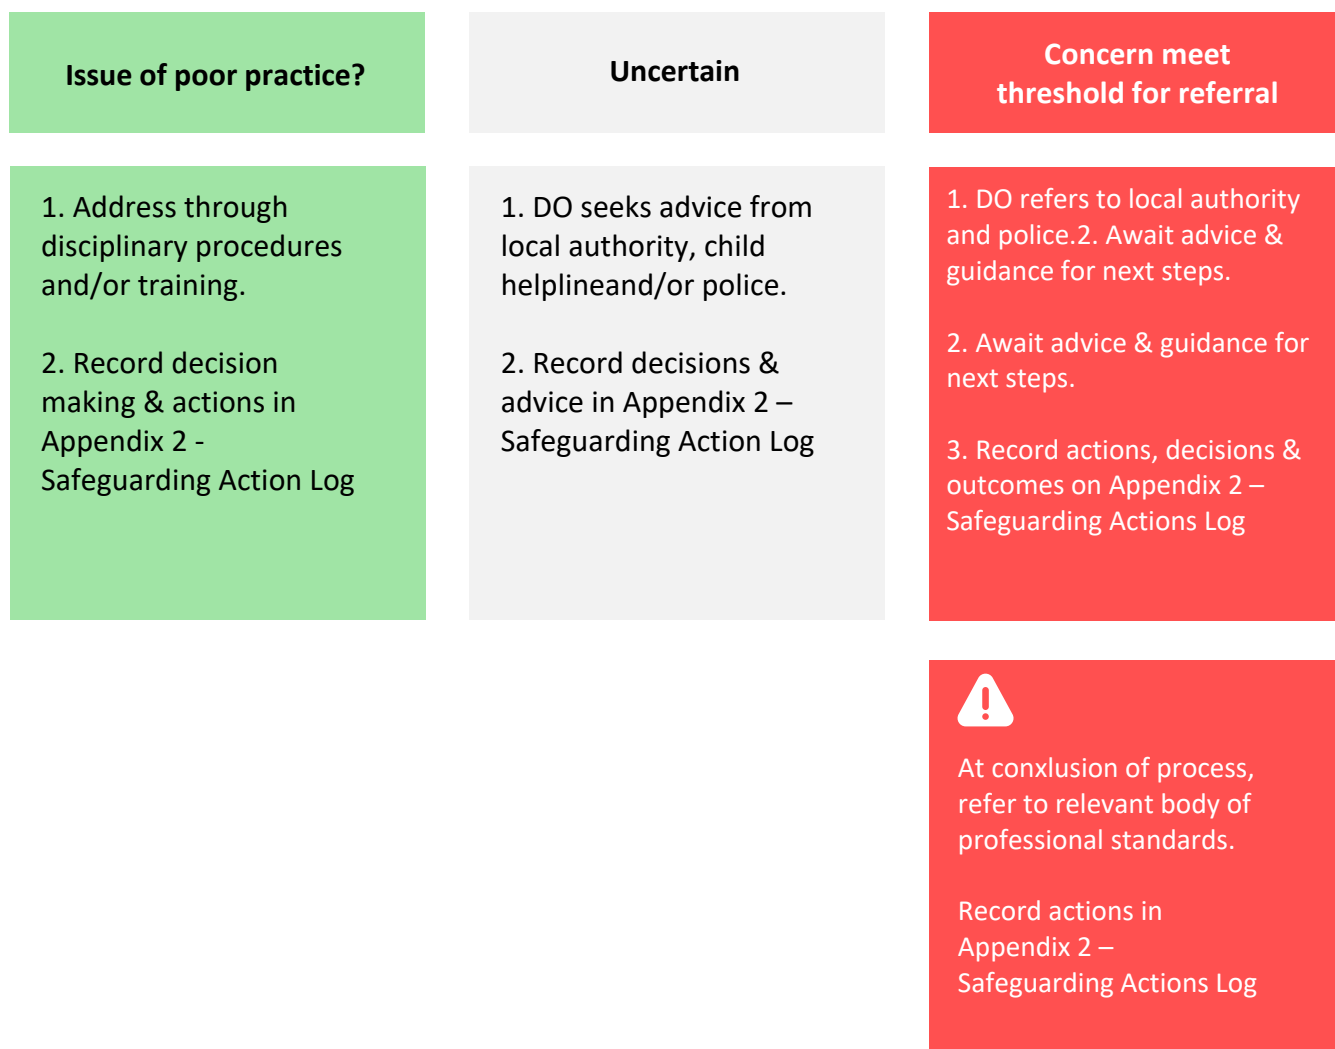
Issue of poor practice?

1. Address through disciplinary procedures and/or training.

2. Record decision making & actions in Appendix 2 - Safeguarding Action Log

Uncertain

1. DO seeks advice from local authority, child helplineand/or police.

2. Record decisions & advice in Appendix 2 – Safeguarding Action Log

Concern meet threshold for referral

1. DO refers to local authority and police.2. Await advice & guidance for next steps.

2. Await advice & guidance for next steps.

3. Record actions, decisions & outcomes on Appendix 2 – Safeguarding Actions Log

At conxlusion of process, refer to relevant body of professional standards.

Record actions in Appendix 2 – Safeguarding Actions Log